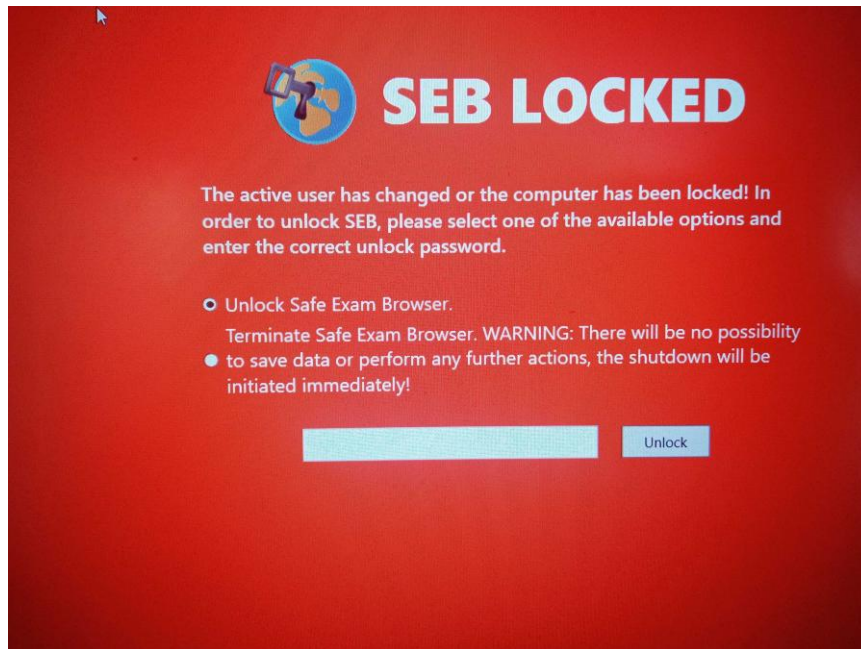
SEB LOCKED

The active user has changed or the computer has been locked! In order to unlock SEB, please select one of the available options and enter the correct unlock password.

Unlock Safe Exam Browser.

Terminate Safe Exam Browser. WARNING: There will be no possibility to save data or perform any further actions, the shutdown will be initiated immediately!

Unlock